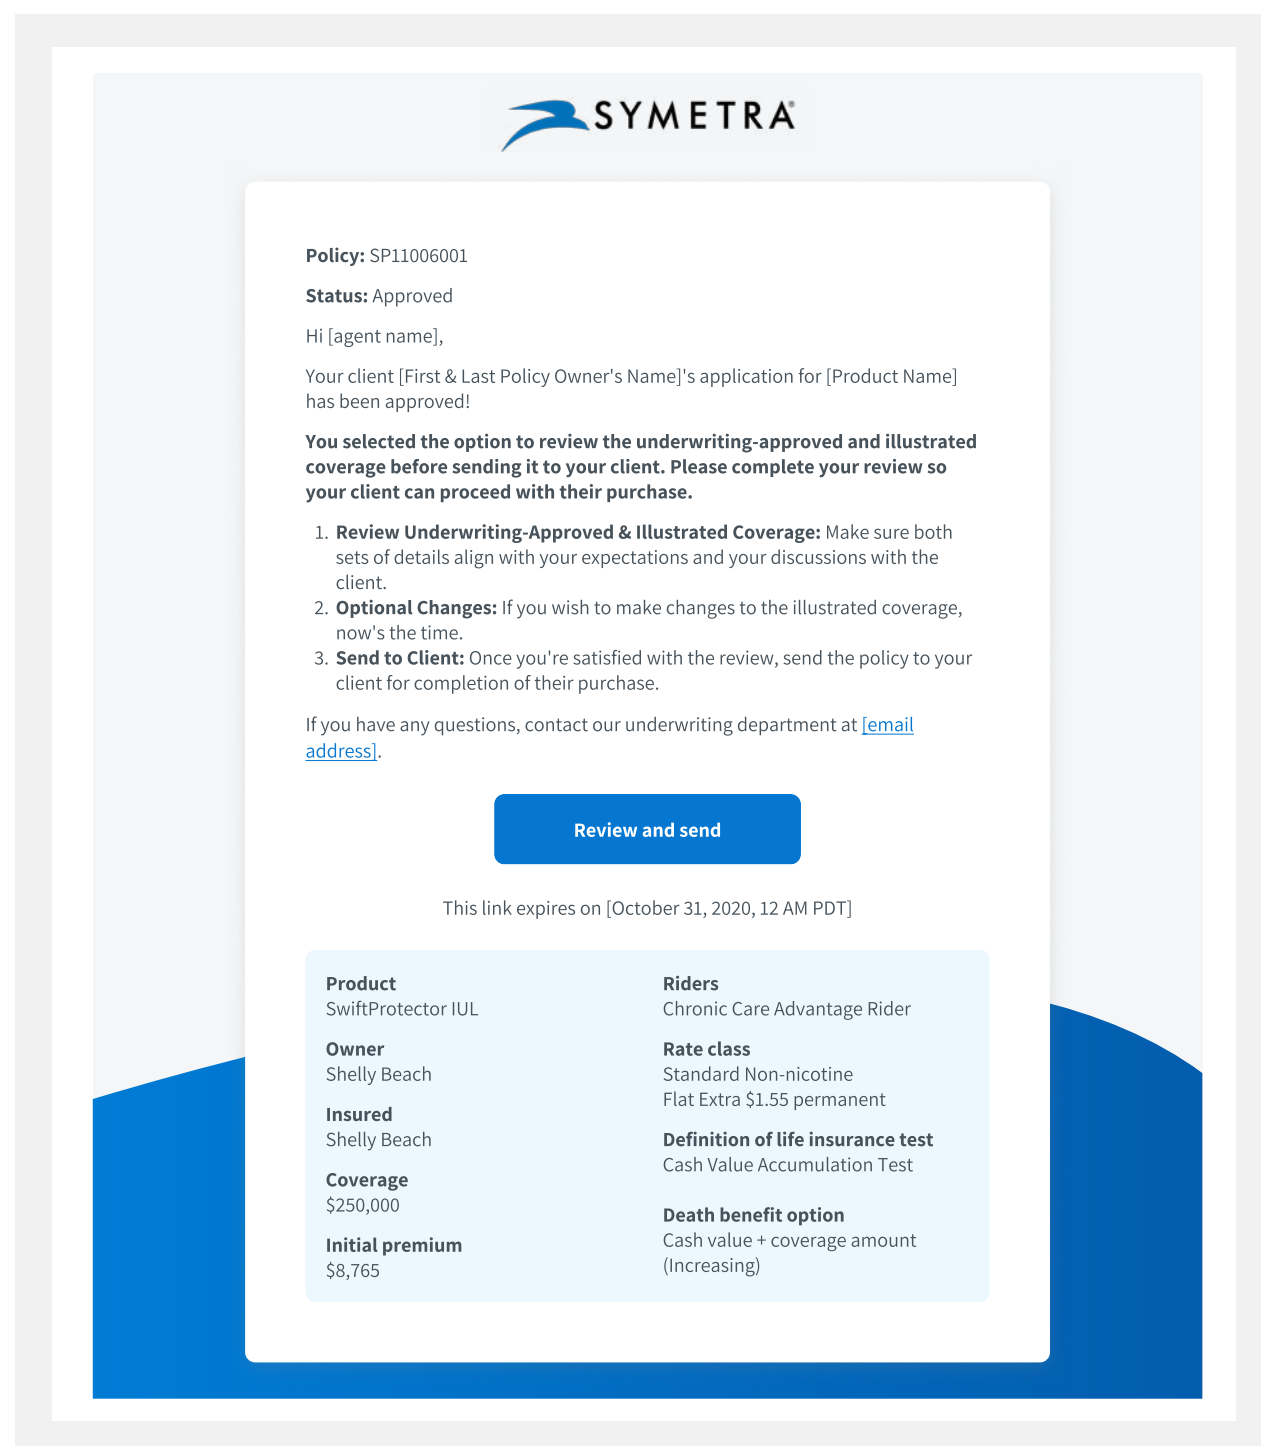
SYMETRA

**Policy:** SP11006001

**Status:** Approved

Hi [agent name],

Your client [First & Last Policy Owner's Name]'s application for [Product Name] has been approved!

**You selected the option to review the underwriting-approved and illustrated coverage before sending it to your client. Please complete your review so your client can proceed with their purchase.**

1. **Review Underwriting-Approved & Illustrated Coverage:** Make sure both sets of details align with your expectations and your discussions with the client.
2. **Optional Changes:** If you wish to make changes to the illustrated coverage, now's the time.
3. **Send to Client:** Once you're satisfied with the review, send the policy to your client for completion of their purchase.

If you have any questions, contact our underwriting department at [email address].

Review and send

This link expires on [October 31, 2020, 12 AM PDT]

**Product**
SwiftProtector IUL

**Owner**
Shelly Beach

**Insured**
Shelly Beach

**Coverage**
$250,000

**Initial premium**
$8,765

**Riders**
Chronic Care Advantage Rider

**Rate class**
Standard Non-nicotine
Flat Extra $1.55 permanent

**Definition of life insurance test**
Cash Value Accumulation Test

**Death benefit option**
Cash value + coverage amount (Increasing)